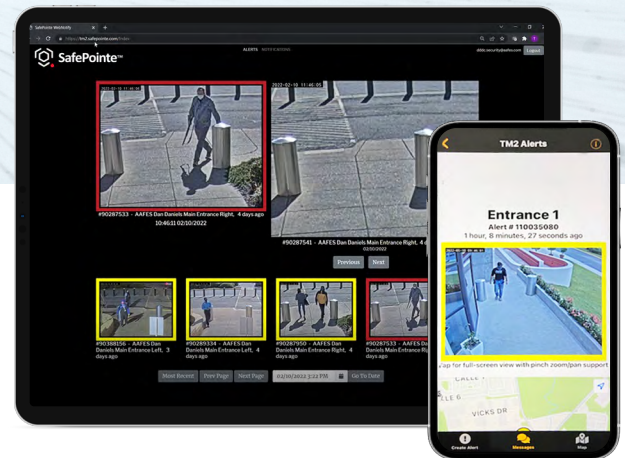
SafePointe Weblertz
https://tm2.safepointe.com/index
SafePointe™
ALERTS NOTIFICATIONS
Logout

2022-02-10 11:46:05
#90287533 - AAFES Dan Daniels Main Entrance Right, 4 days ago
10:46:11 02/10/2022

2022-02-10 11:46:05
#90287541 - AAFES Dan Daniels Main Entrance Right, 4 d
02/10/2022

Previous Next

#90388156 - AAFES Dan Daniels Main Entrance Left, 3 days ago
#90289334 - AAFES Dan Daniels Main Entrance Left, 4 days ago
#90287950 - AAFES Dan Daniels Main Entrance Right, 4 days ago
#90287533 - AAFES Dan Daniels Main Entrance Right, 4 days ago

Most Recent Prev Page Next Page 02/10/2022 3:22 PM Go To Date

TM2 Alerts
Entrance 1
Alert # 110035080
1 hour, 8 minutes, 27 seconds ago
Tap for full-screen view with pinch zoom/pan support
VICKS DR
Create Alert Messages Map